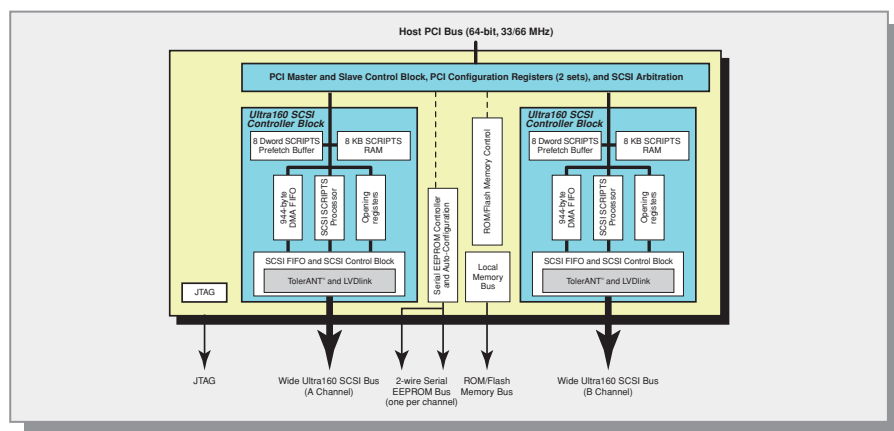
Host PCI Bus (64-bit, 33/66 MHz)

PCI Master and Slave Control Block, PCI Configuration Registers (2 sets), and SCSI Arbitration

Ultra160 SCSI Controller Block

8 Dword SCRIPTS Prefetch Buffer

8 KB SCRIPTS RAM

944-byte DMA FIFO

SCSI SCRIPTS Processor

Opening registers

SCSI FIFO and SCSI Control Block

TolerANT® and LVDlink

Serial EEPROM Controller and Auto-Configuration

ROM/Flash Memory Control

Local Memory Bus

Ultra160 SCSI Controller Block

8 Dword SCRIPTS Prefetch Buffer

8 KB SCRIPTS RAM

944-byte DMA FIFO

SCSI SCRIPTS Processor

Opening registers

SCSI FIFO and SCSI Control Block

TolerANT® and LVDlink

JTAG

JTAG

Wide Ultra160 SCSI Bus (A Channel)

2-wire Serial EEPROM Bus (one per channel)

ROM/Flash Memory Bus

Wide Ultra160 SCSI Bus (B Channel)